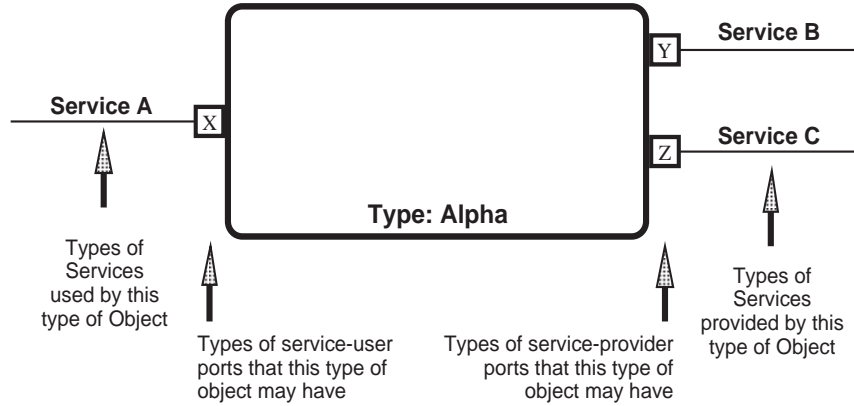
Service B

Y

Service A

X

Service C

Z

Type: Alpha

Types of Services used by this type of Object

Types of service-user ports that this type of object may have

Types of service-provider ports that this type of object may have

Types of Services provided by this type of Object